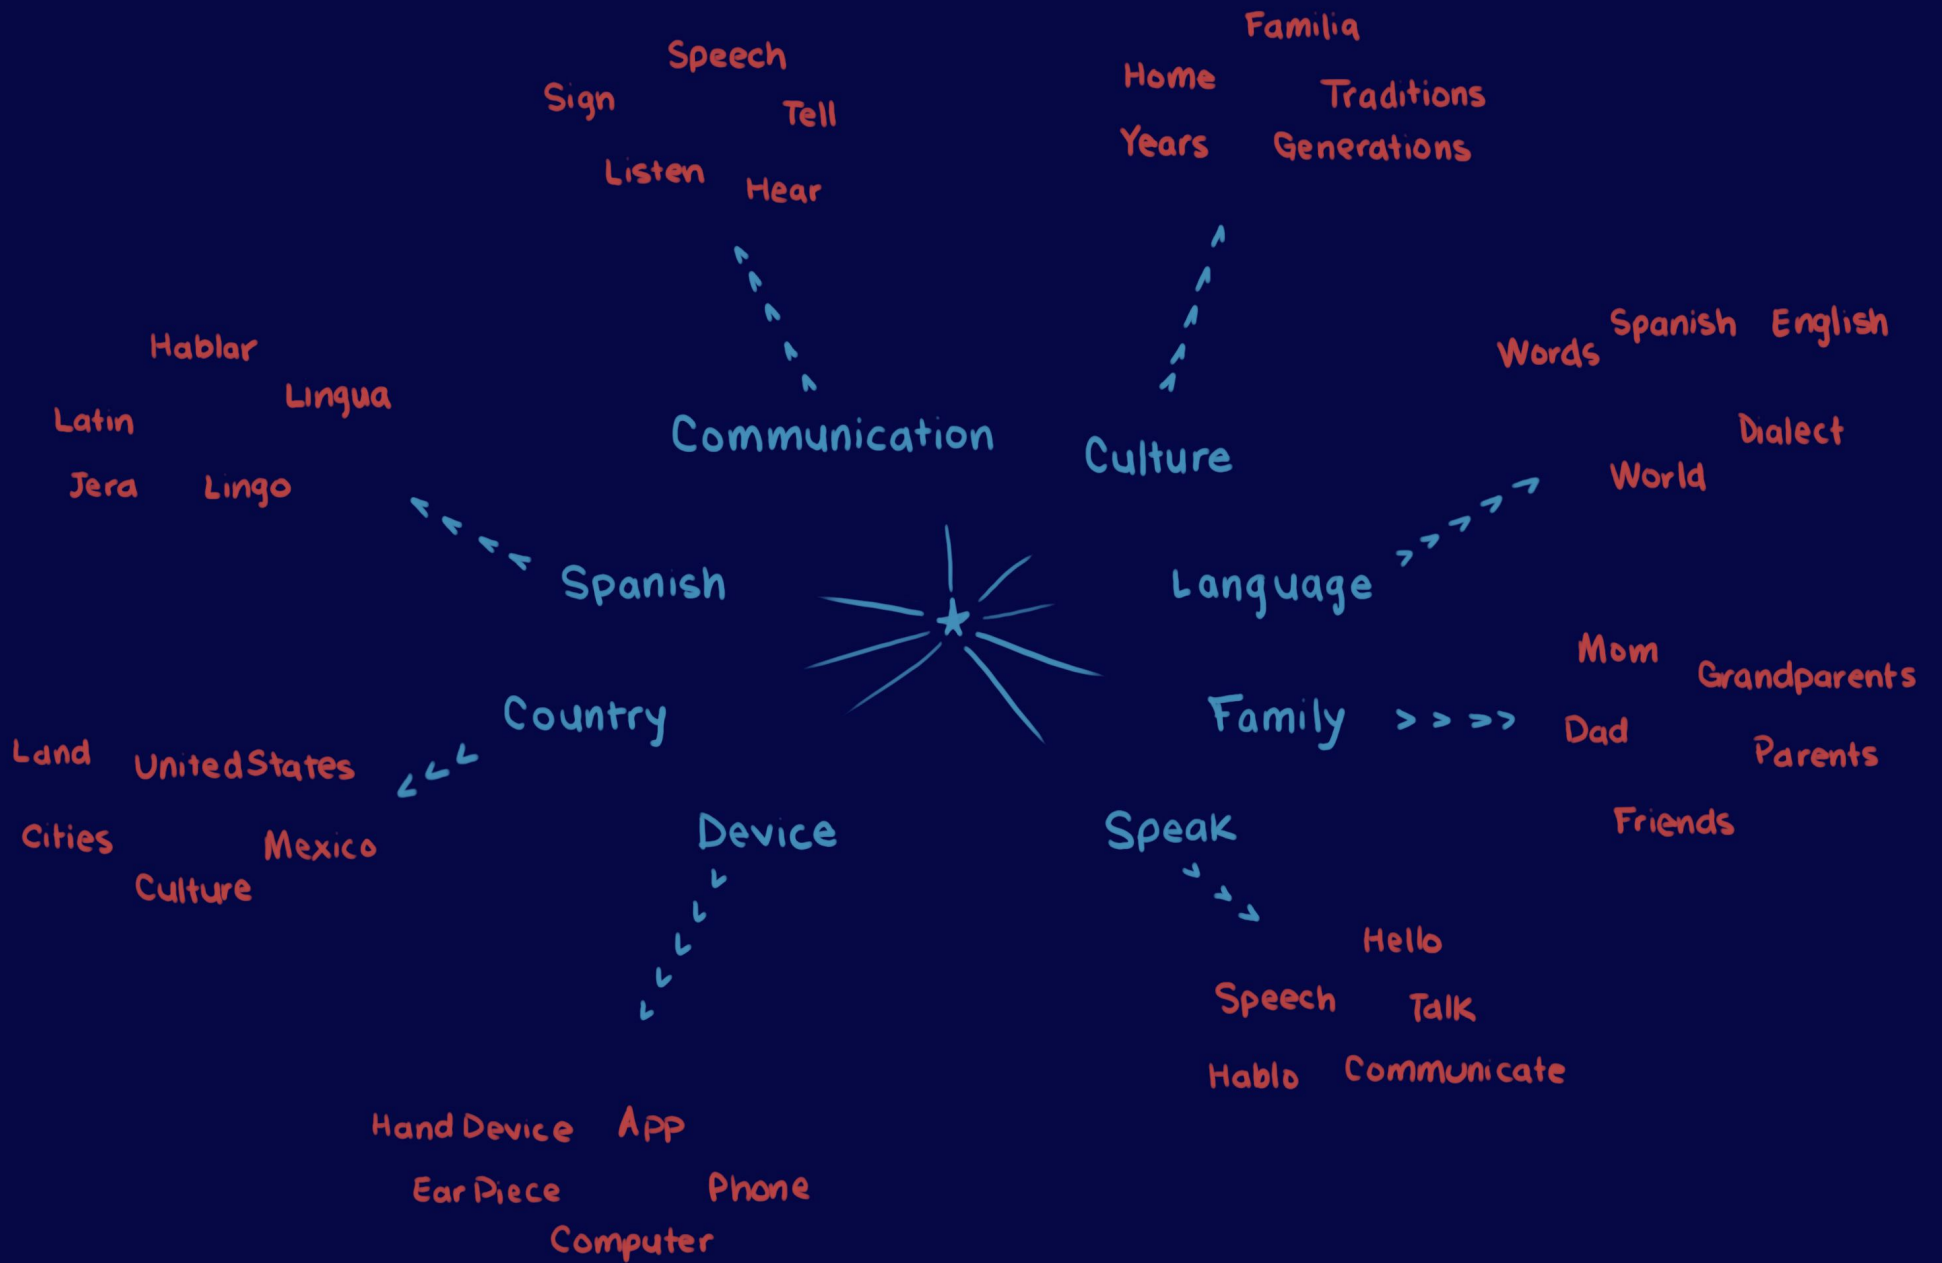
Speech
Sign
Tell
Listen
Hear

Familia
Home
Traditions
Years
Generations

Hablar
Lingua
Latin
Jera
Lingo

Communication
Culture

Words
Spanish
English
Dialect
World

Spanish
Language

Country
Family

Mom
Grandparents
Dad
Parents
Friends

Land
United States
Cities
Mexico
Culture

Device
Speak

Hello
Speech
Talk
Hablo
Communicate

Hand Device
App
Ear Piece
Phone
Computer